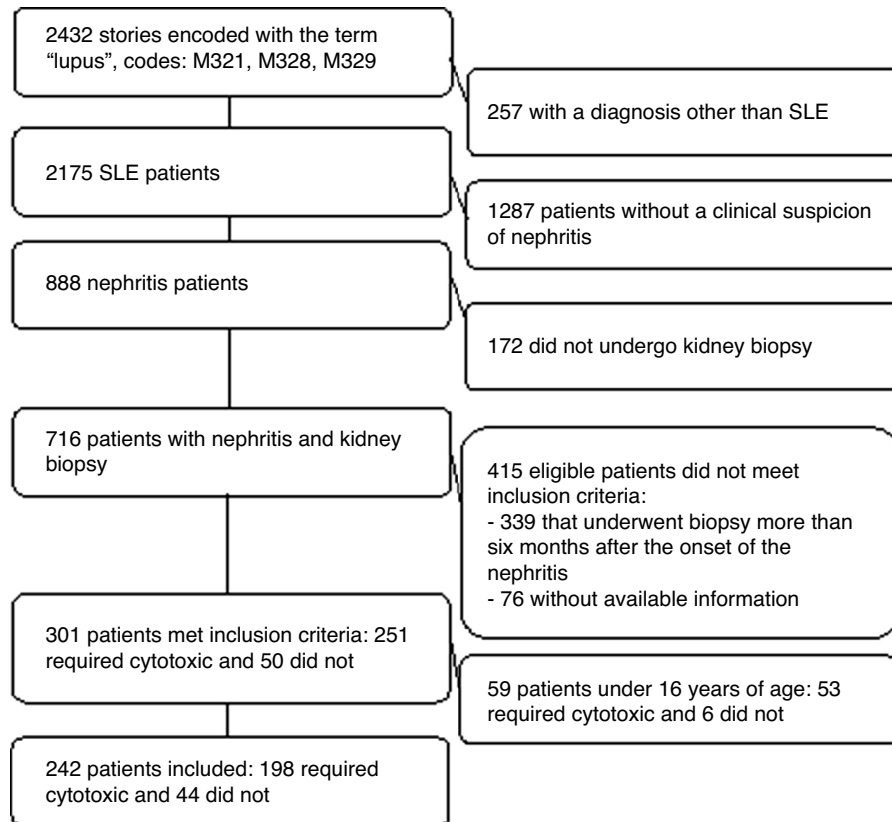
2432 stories encoded with the term “lupus”, codes: M321, M328, M329

257 with a diagnosis other than SLE

2175 SLE patients

1287 patients without a clinical suspicion of nephritis

888 nephritis patients

172 did not undergo kidney biopsy

716 patients with nephritis and kidney biopsy

415 eligible patients did not meet inclusion criteria:
- 339 that underwent biopsy more than six months after the onset of the nephritis
- 76 without available information

301 patients met inclusion criteria: 251 required cytotoxic and 50 did not

59 patients under 16 years of age: 53 required cytotoxic and 6 did not

242 patients included: 198 required cytotoxic and 44 did not